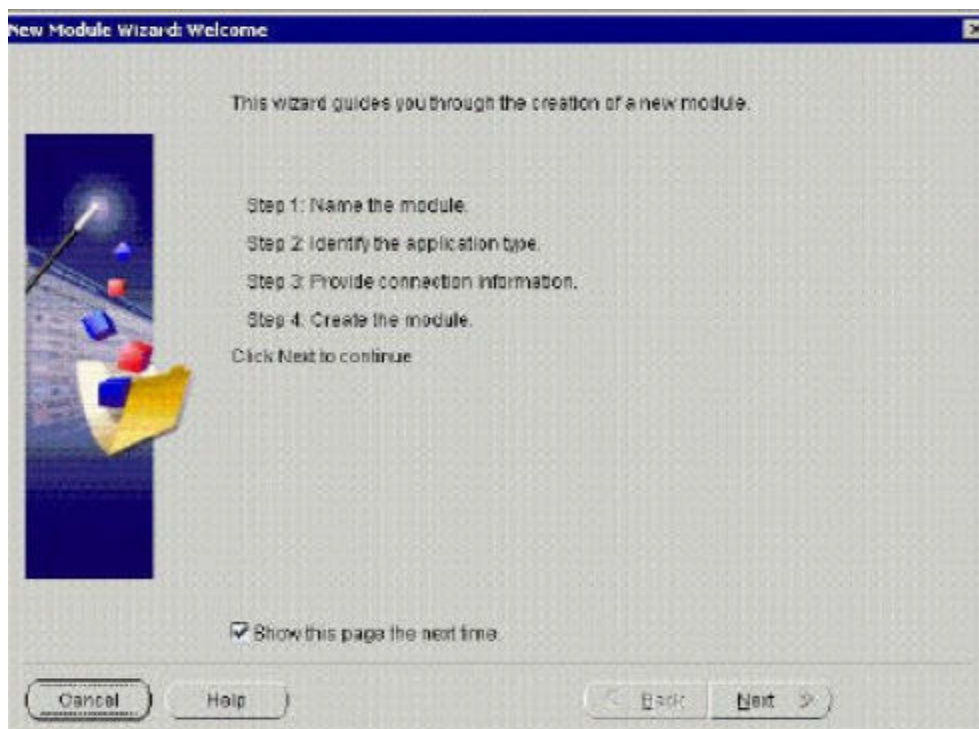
New Module Wizard: Welcome

This wizard guides you through the creation of a new module.

Step 1: Name the module.

Step 2: Identify the application type.

Step 3: Provide connection information.

Step 4: Create the module.

Click Next to continue

Show this page the next time.

Cancel

Help

< Back

Next >